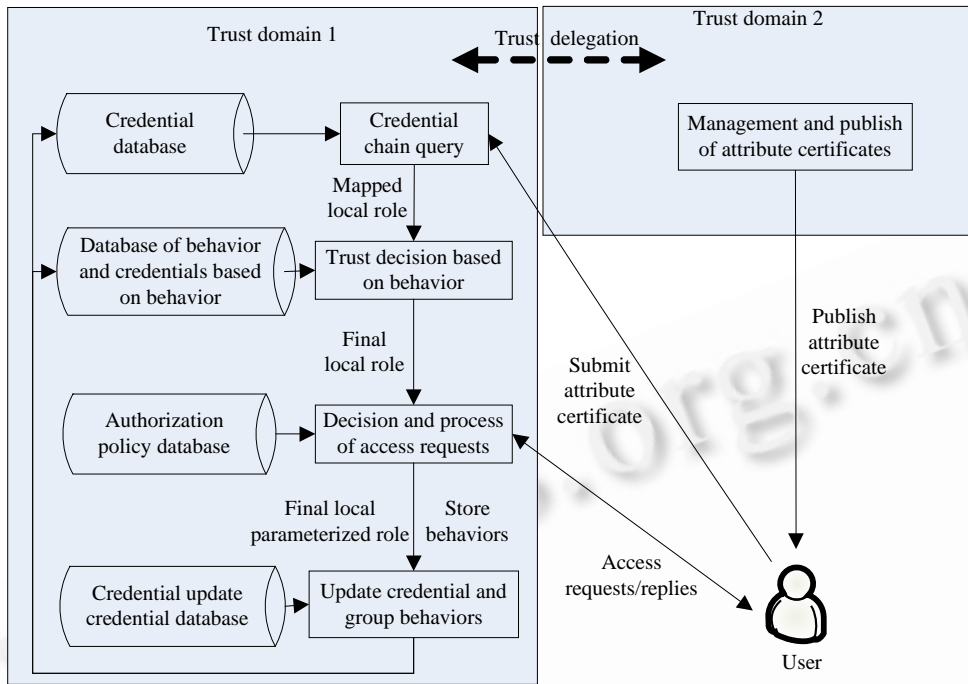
Trust domain 1

Trust delegation

Trust domain 2

Credential database

Credential chain query

Management and publish of attribute certificates

Mapped local role

Database of behavior and credentials based on behavior

Trust decision based on behavior

Final local role

Publish attribute certificate

Submit attribute certificate

Authorization policy database

Decision and process of access requests

Final local parameterized role

Store behaviors

Access requests/replies

Credential update credential database

Update credential and group behaviors

User

.org.cn